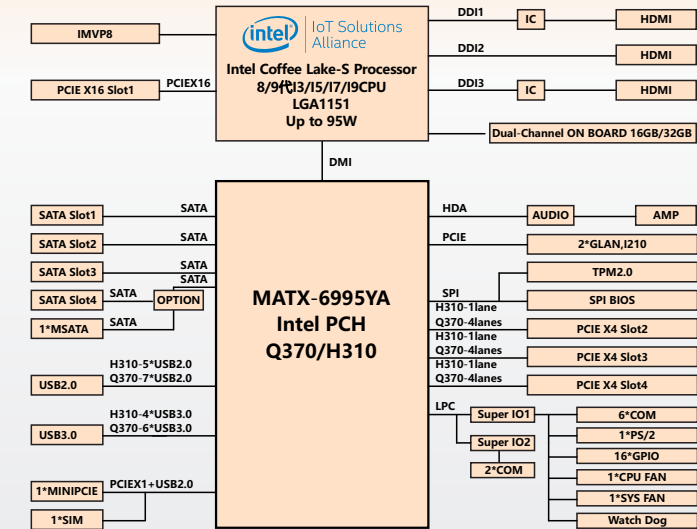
IMVP8

PCIE X16 Slot1

PCIEX16

intel

IoT Solutions Alliance

Intel Coffee Lake-S Processor
8/9代I3/I5/I7/I9CPU
LGA1151
Up to 95W

DDI1

IC

HDMI

DDI2

HDMI

DDI3

IC

HDMI

Dual-Channel ON BOARD 16GB/32GB

DMI

SATA Slot1

SATA

SATA Slot2

SATA

SATA Slot3

SATA

SATA

SATA Slot4

SATA

OPTION

1*MSATA

SATA

MATX-6995YA
Intel PCH
Q370/H310

HDA

AUDIO

AMP

PCIE

2*GLAN,I210

TPM2.0

SPI

SPI BIOS

H310-1lane

Q370-4lanes

PCIE X4 Slot2

H310-1lane

Q370-4lanes

PCIE X4 Slot3

H310-1lane

Q370-4lanes

PCIE X4 Slot4

H310-5*USB2.0
Q370-7*USB2.0

USB2.0

H310-4*USB3.0
Q370-6*USB3.0

USB3.0

LPC

Super IO1

6*COM

1*PS/2

Super IO2

16*GPIO

2*COM

1*CPU FAN

1*MINIPCIE

PCIEX1+USB2.0

1*SYS FAN

1*SIM

Watch Dog